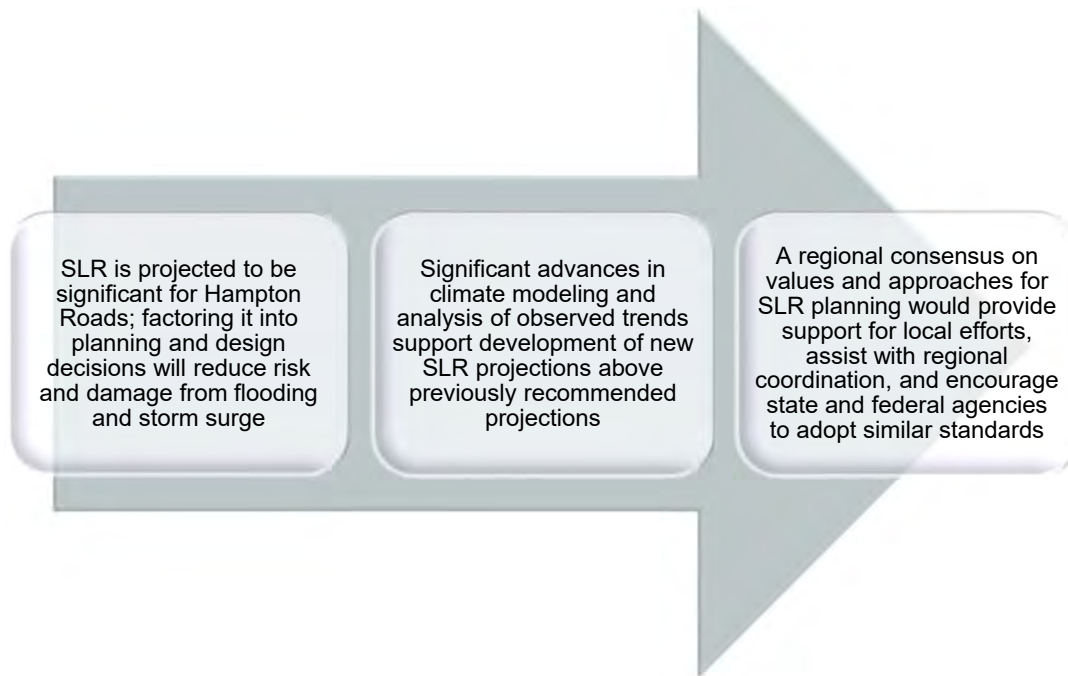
SLR is projected to be significant for Hampton Roads; factoring it into planning and design decisions will reduce risk and damage from flooding and storm surge

Significant advances in climate modeling and analysis of observed trends support development of new SLR projections above previously recommended projections

A regional consensus on values and approaches for SLR planning would provide support for local efforts, assist with regional coordination, and encourage state and federal agencies to adopt similar standards